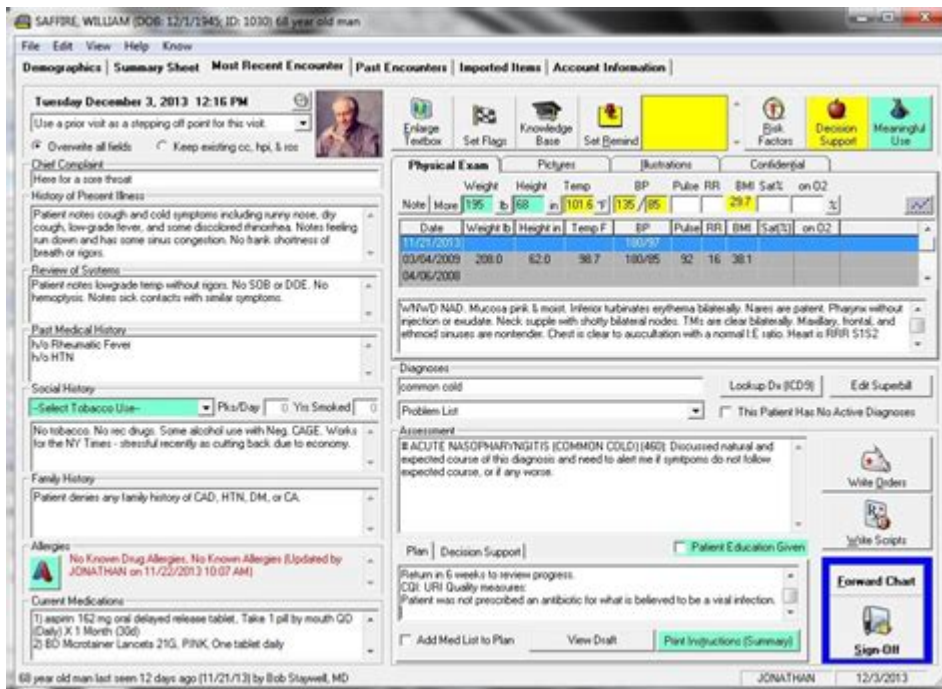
SAFFIRE, WILLIAM (DOB: 12/1/1945; ID: 1030) 68 year old man

File Edit View Help Know

Demographics | Summary Sheet | Most Recent Encounter | Past Encounters | Imported Items | Account Information

Tuesday December 3, 2013 12:16 PM

Use a prior visit as a stepping off point for this visit.

Overwrite all fields Keep existing cc, hpi, & ros

Chief Complaint
Here for a sore throat

History of Present Illness
Patient notes cough and cold symptoms including runny nose, dry cough, low-grade fever, and some discolored rhinorrhea. Notes feeling run down and has some sinus congestion. No frank shortness of breath or rigors.

Review of Systems
Patient notes lowgrade temp without rigors. No SOB or DOE. No hemoptysis. Notes sick contacts with similar symptoms.

Past Medical History
h/o Rheumatic Fever
h/o HTN

Social History
-Select Tobacco Use- Pks/Day 0 Yrs Smoked 0
No tobacco. No rec drugs. Some alcohol use with Neg. CAGE. Works for the NY Times - stressful recently as cutting back due to economy.

Family History
Patient denies any family history of CAD, HTN, DM, or CA.

Allergies
No Known Drug Allergies, No Known Allergies (Updated by JONATHAN on 11/22/2013 10:07 AM)

Current Medications
1) aspirin 162 mg oral delayed release tablet, Take 1 pill by mouth QD (Daily) X 1 Month (30d)
2) BD Microtainer Lancets 21G, PINK, One tablet daily

Enlarge Textbox | Set Flags | Knowledge Base | Set Remind | Risk Factors | Decision Support | Meaningful Use

Physical Exam | Pictures | Illustrations | Confidential

Weight Height Temp BP Pulse RR BMI Sat% on O2
Note More 195 lb 68 in 101.6 °F 135 / 85 29.7 %

| Date | Weight lb | Height in | Temp F | BP | Pulse | RR | BMI | Sat(%) | on O2 |
|---|---|---|---|---|---|---|---|---|---|
| 11/21/2013 | | | | 180/97 | | | | | |
| 03/04/2009 | 208.0 | 62.0 | 98.7 | 180/95 | 92 | 16 | 38.1 | | |
| 04/06/2008 | | | | | | | | | |

WNWD NAD. Mucosa pink & moist. Inferior turbinates erythema bilaterally. Nares are patent. Pharynx without injection or exudate. Neck supple with shotty bilateral nodes. TMs are clear bilaterally. Maxillary, frontal, and ethmoid sinuses are nontender. Chest is clear to auscultation with a normal I:E ratio. Heart is RRR S1S2

Diagnoses
common cold
Lookup Dx (ICD9) | Edit Superbill
Problem List | This Patient Has No Active Diagnoses

Assessment
# ACUTE NASOPHARYNGITIS [COMMON COLD] (460): Discussed natural and expected course of this diagnosis and need to alert me if symptoms do not follow expected course, or if any worse.

Write Orders
Write Scripts

Plan | Decision Support | Patient Education Given
Return in 6 weeks to review progress.
CQI: URI Quality measures:
Patient was not prescribed an antibiotic for what is believed to be a viral infection.

Add Med List to Plan | View Draft | Print Instructions (Summary)

Forward Chart
Sign-Off

68 year old man last seen 12 days ago (11/21/13) by Bob Stagwell, MD | JONATHAN | 12/3/2013